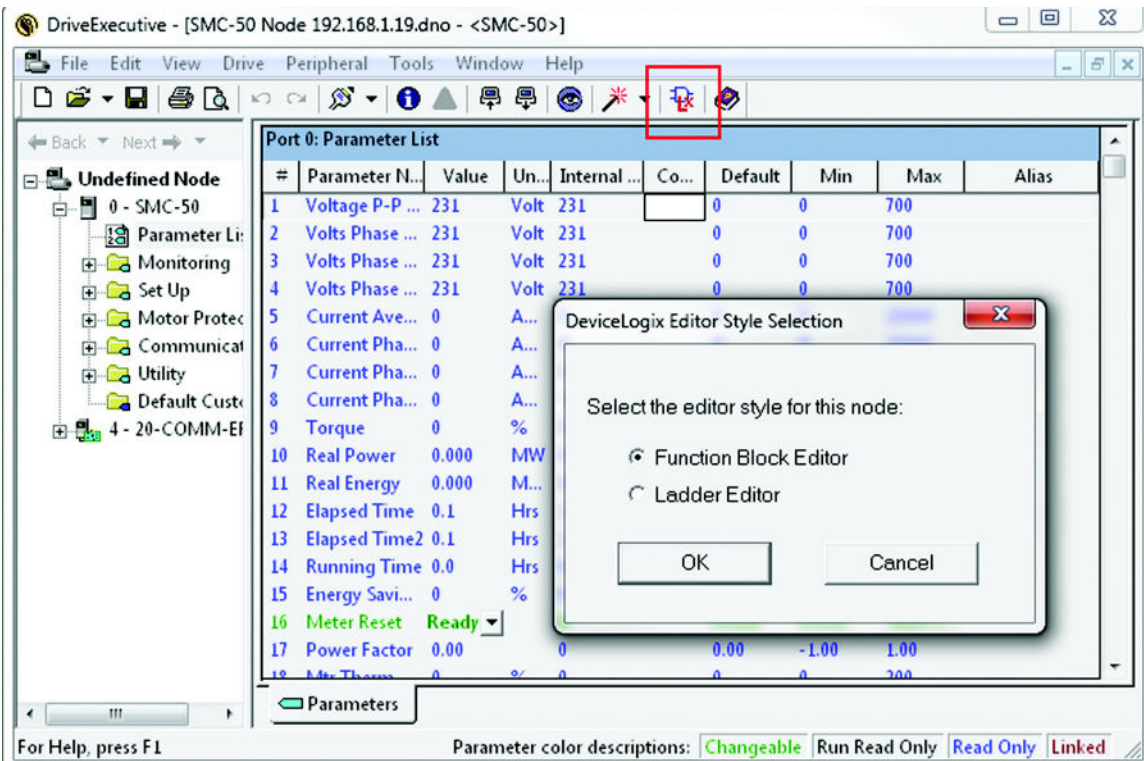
DriveExecutive - [SMC-50 Node 192.168.1.19.dno - <SMC-50>]

File Edit View Drive Peripheral Tools Window Help

Back Next

Undefined Node
0 - SMC-50
Parameter Li:
Monitoring
Set Up
Motor Protec
Communicat
Utility
Default Cust
4 - 20-COMM-EI

Port 0: Parameter List

| # | Parameter N... | Value | Un... | Internal ... | Co... | Default | Min | Max | Alias |
|---|---|---|---|---|---|---|---|---|---|
| 1 | Voltage P-P ... | 231 | Volt | 231 | | 0 | 0 | 700 | |
| 2 | Volts Phase ... | 231 | Volt | 231 | | 0 | 0 | 700 | |
| 3 | Volts Phase ... | 231 | Volt | 231 | | 0 | 0 | 700 | |
| 4 | Volts Phase ... | 231 | Volt | 231 | | 0 | 0 | 700 | |
| 5 | Current Ave... | 0 | A... | | | | | | |
| 6 | Current Pha... | 0 | A... | | | | | | |
| 7 | Current Pha... | 0 | A... | | | | | | |
| 8 | Current Pha... | 0 | A... | | | | | | |
| 9 | Torque | 0 | % | | | | | | |
| 10 | Real Power | 0.000 | MW | | | | | | |
| 11 | Real Energy | 0.000 | M... | | | | | | |
| 12 | Elapsed Time | 0.1 | Hrs | | | | | | |
| 13 | Elapsed Time2 | 0.1 | Hrs | | | | | | |
| 14 | Running Time | 0.0 | Hrs | | | | | | |
| 15 | Energy Savi... | 0 | % | | | | | | |
| 16 | Meter Reset | Ready | | | | | | | |
| 17 | Power Factor | 0.00 | | 0 | | 0.00 | -1.00 | 1.00 | |

DeviceLogix Editor Style Selection

Select the editor style for this node:

Function Block Editor
Ladder Editor

OK
Cancel

Parameters

For Help, press F1

Parameter color descriptions: Changeable Run Read Only Read Only Linked